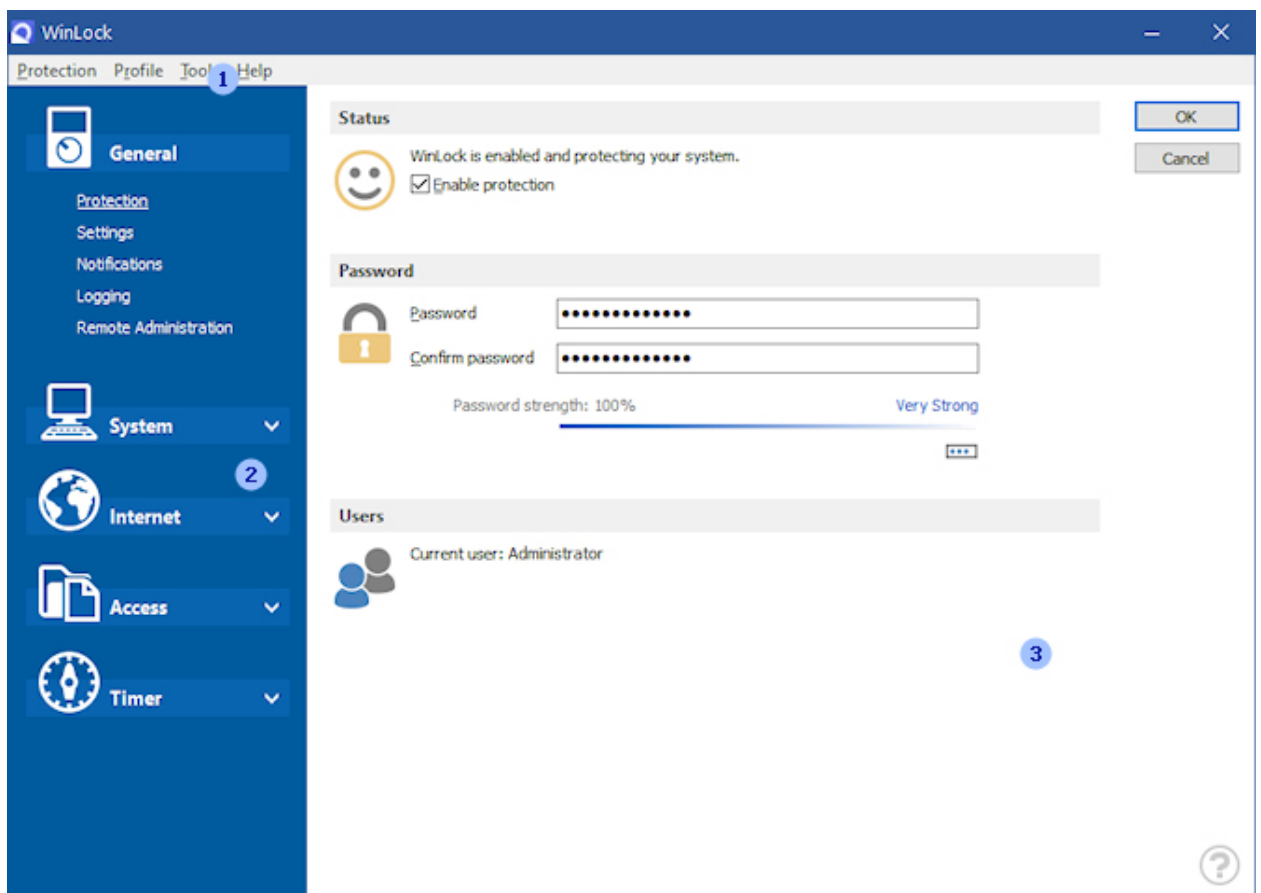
WinLock

Protection Profile Tools 1 Help

General

Protection
Settings
Notifications
Logging
Remote Administration

System

2

Internet

Access

Timer

Status

WinLock is enabled and protecting your system.
☑ Enable protection

Password

Password ••••••••••••••
Confirm password ••••••••••••••

Password strength: 100% Very Strong

•••

Users

Current user: Administrator

3

OK
Cancel

?